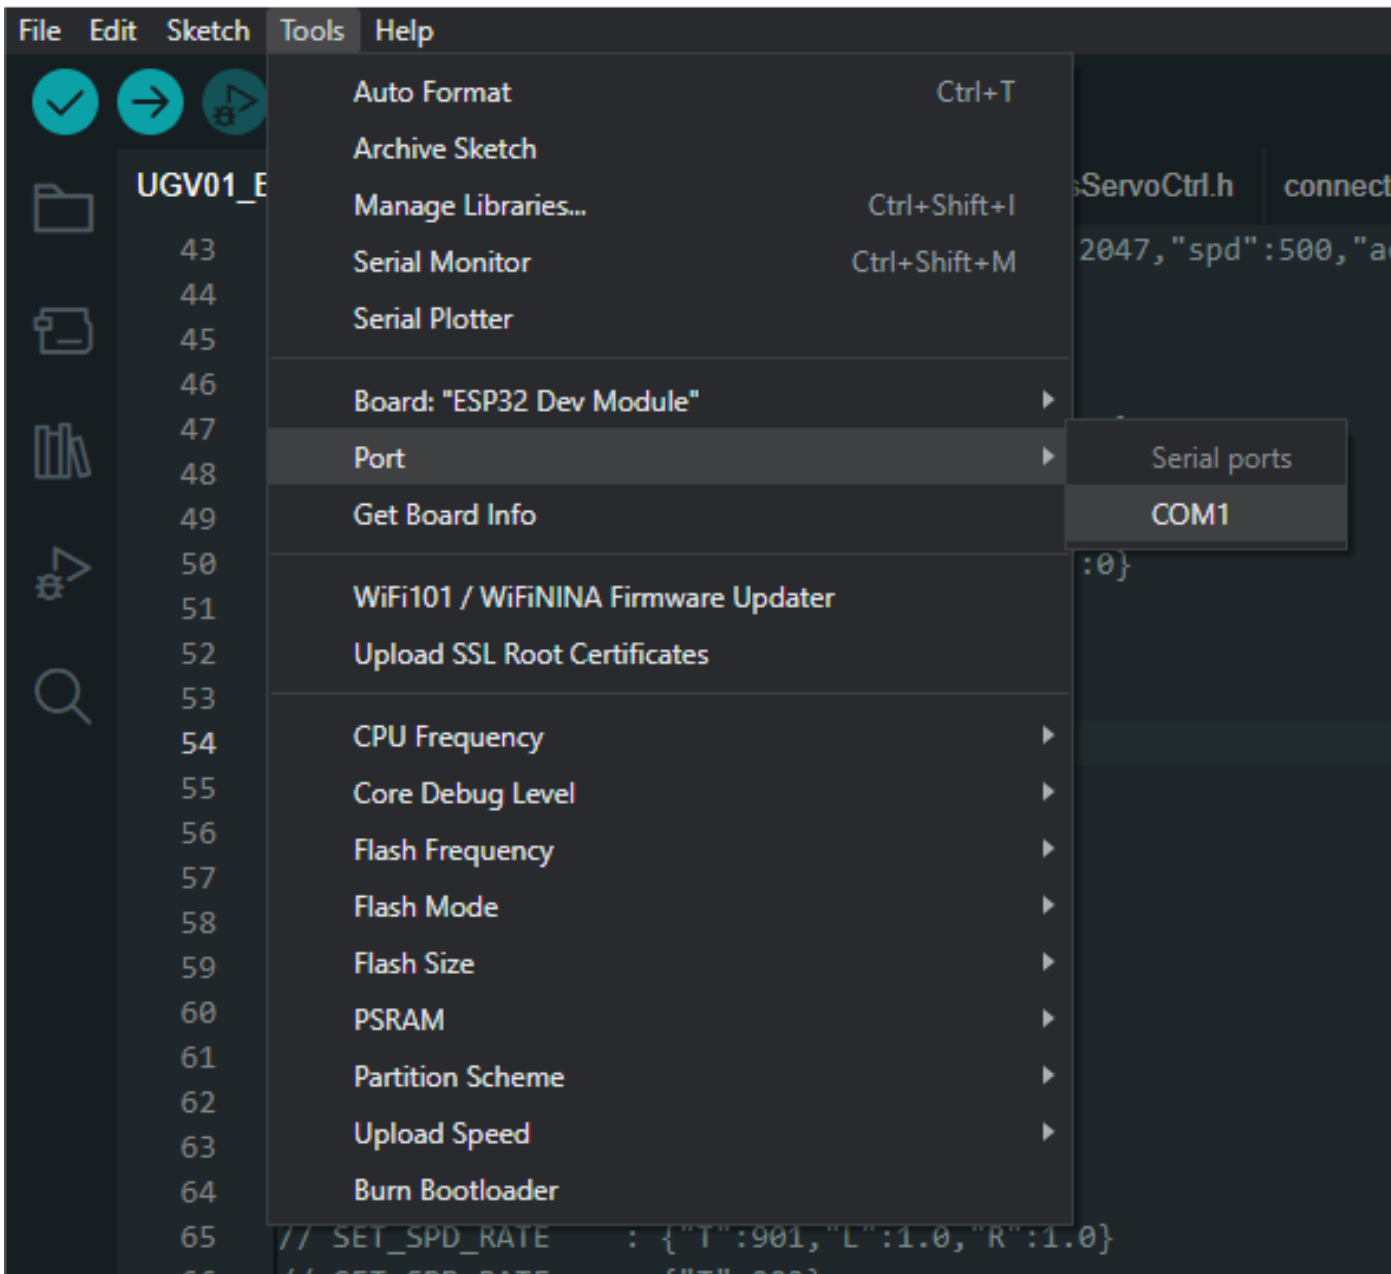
File Edit Sketch Tools Help

UGV01_E

sServoCtrl.h connect

43
44
45
46
47
48
49
50
51
52
53
54
55
56
57
58
59
60
61
62
63
64
65

Auto Format Ctrl+T
Archive Sketch
Manage Libraries... Ctrl+Shift+I
Serial Monitor Ctrl+Shift+M
Serial Plotter

Board: "ESP32 Dev Module"
Port
Get Board Info

WiFi101 / WiFiNINA Firmware Updater
Upload SSL Root Certificates

CPU Frequency
Core Debug Level
Flash Frequency
Flash Mode
Flash Size
PSRAM
Partition Scheme
Upload Speed
Burn Bootloader

Serial ports
COM1

2047,"spd":500,"a

:0}

// SET_SPD_RATE : {"T":901,"L":1.0,"R":1.0}